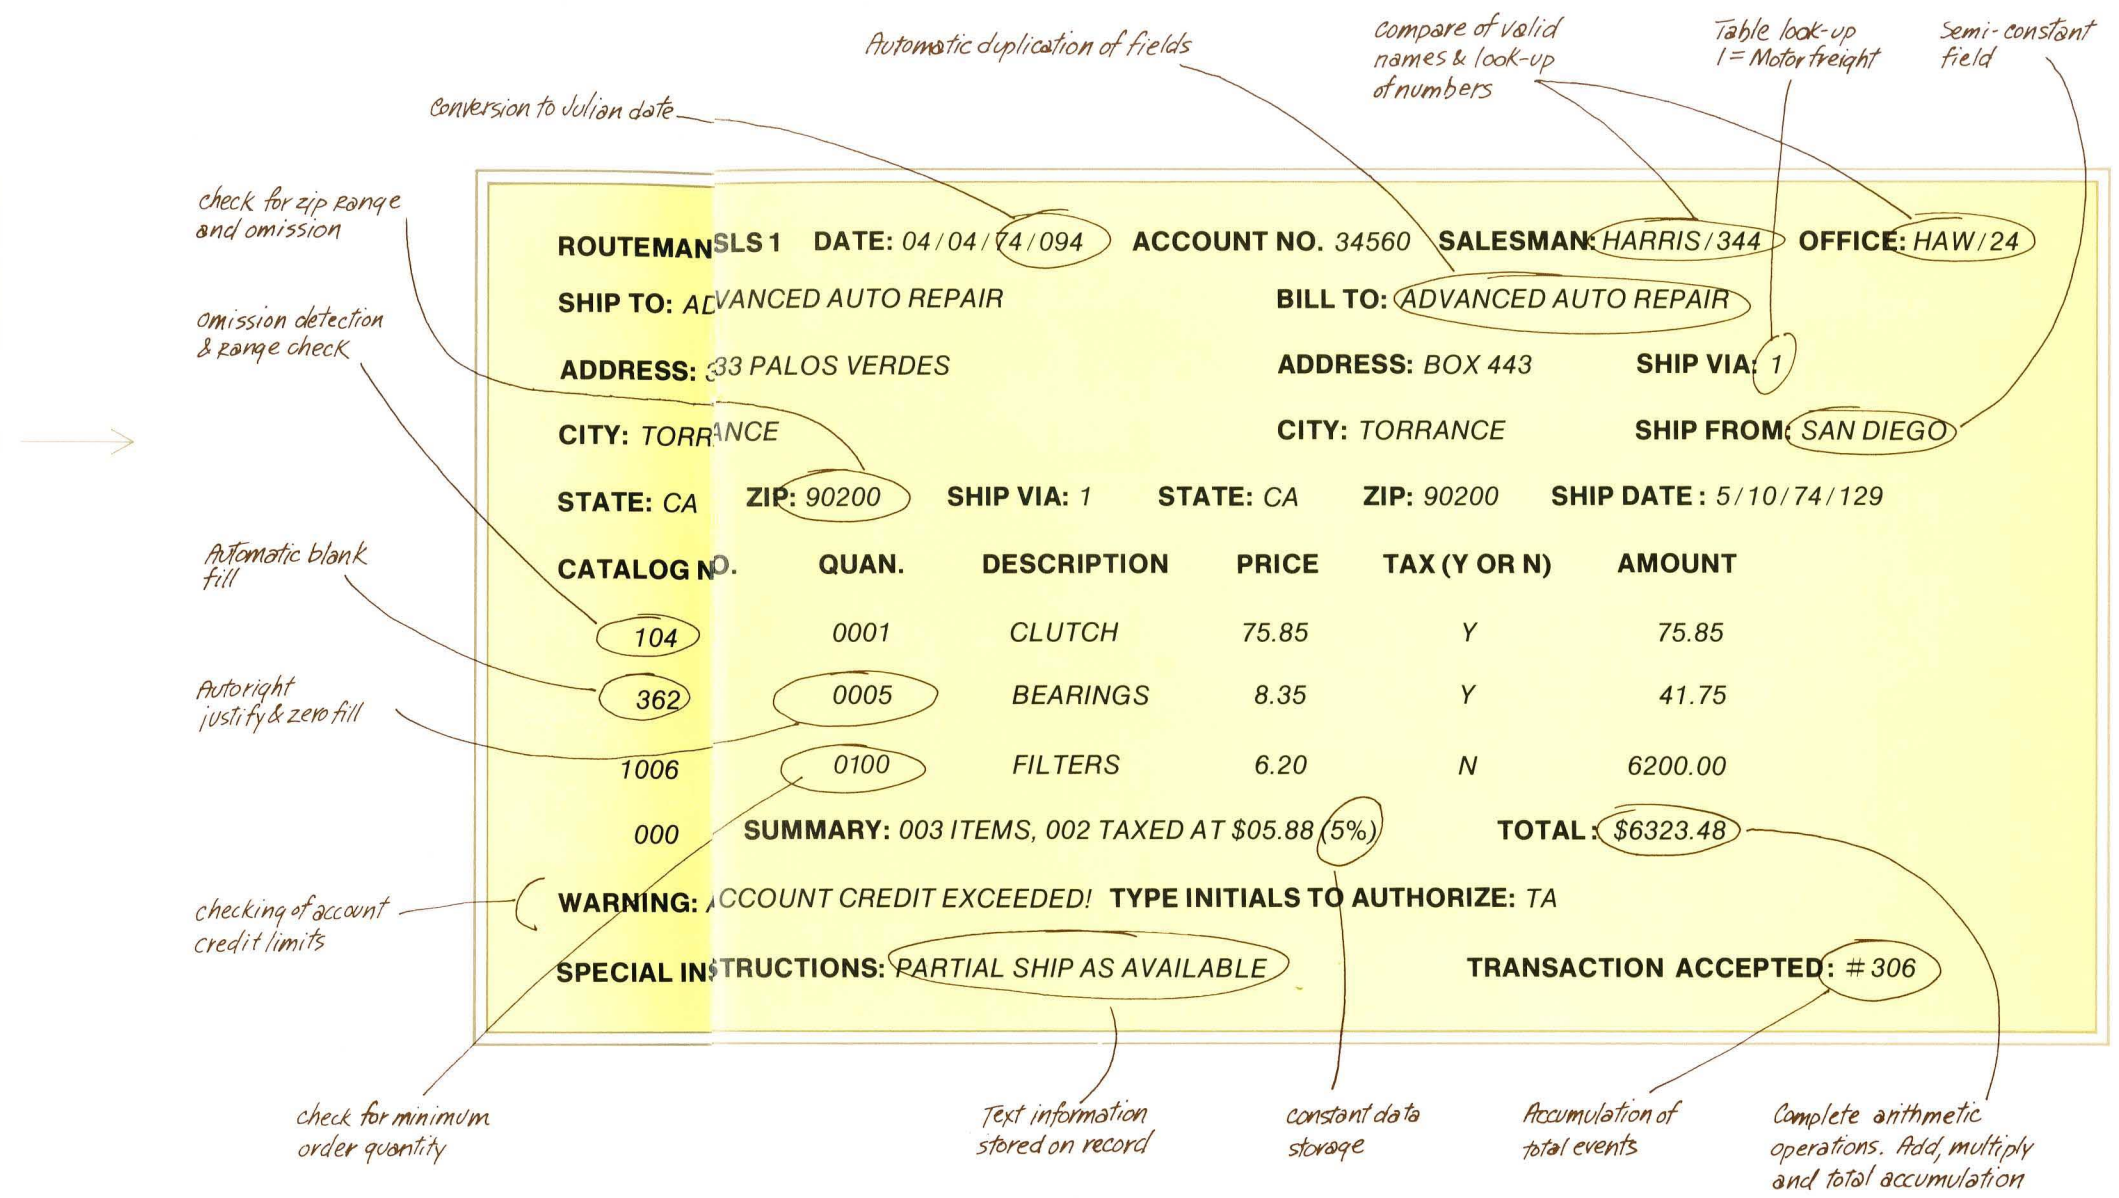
Automatic duplication of fields

Compare of valid names & look-up of numbers

Table look-up 1 = Motor freight

Semi-constant field

Conversion to Julian date

check for zip range and omission

omission detection & range check

ROUTEMAN SLS 1 DATE: 04/04/74/094 ACCOUNT NO. 34560 SALESMAN: HARRIS/344 OFFICE: HAW/24

SHIP TO: ADVANCED AUTO REPAIR BILL TO: ADVANCED AUTO REPAIR

ADDRESS: 33 PALOS VERDES ADDRESS: BOX 443 SHIP VIA: 1

CITY: TORRANCE CITY: TORRANCE SHIP FROM: SAN DIEGO

STATE: CA ZIP: 90200 SHIP VIA: 1 STATE: CA ZIP: 90200 SHIP DATE: 5/10/74/129

Automatic blank fill

| CATALOG NO. | QUAN. | DESCRIPTION | PRICE | TAX (Y OR N) | AMOUNT |
|---|---|---|---|---|---|
| 104 | 0001 | CLUTCH | 75.85 | Y | 75.85 |
| 362 | 0005 | BEARINGS | 8.35 | Y | 41.75 |
| 1006 | 0100 | FILTERS | 6.20 | N | 6200.00 |

Autoright justify & zero fill

000 SUMMARY: 003 ITEMS, 002 TAXED AT $05.88 (5%) TOTAL: $6323.48

checking of account credit limits

WARNING: ACCOUNT CREDIT EXCEEDED! TYPE INITIALS TO AUTHORIZE: TA

SPECIAL INSTRUCTIONS: PARTIAL SHIP AS AVAILABLE TRANSACTION ACCEPTED: # 306

check for minimum order quantity

Text information stored on record

constant data storage

Accumulation of total events

Complete arithmetic operations. Add, multiply and total accumulation